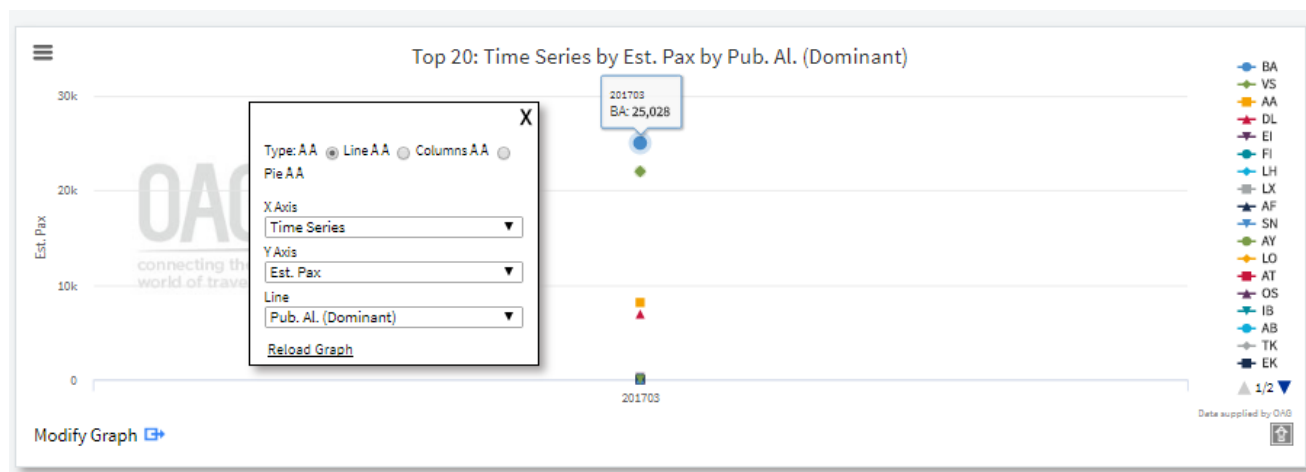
Top 20: Time Series by Est. Pax by Pub. Al. (Dominant)

30k
20k
10k
0
Est. Pax

OAG
connecting the
world of trave

201703
BA: 25,028

X
Type: A A Line A A Columns A A Pie A A
X Axis
Time Series
Y Axis
Est. Pax
Line
Pub. Al. (Dominant)
Reload Graph

201703

BA
VS
AA
DL
EI
FI
LH
LX
AF
SN
AY
LO
AT
OS
IB
AB
TK
EK
1/2

Data supplied by OAG

Modify Graph